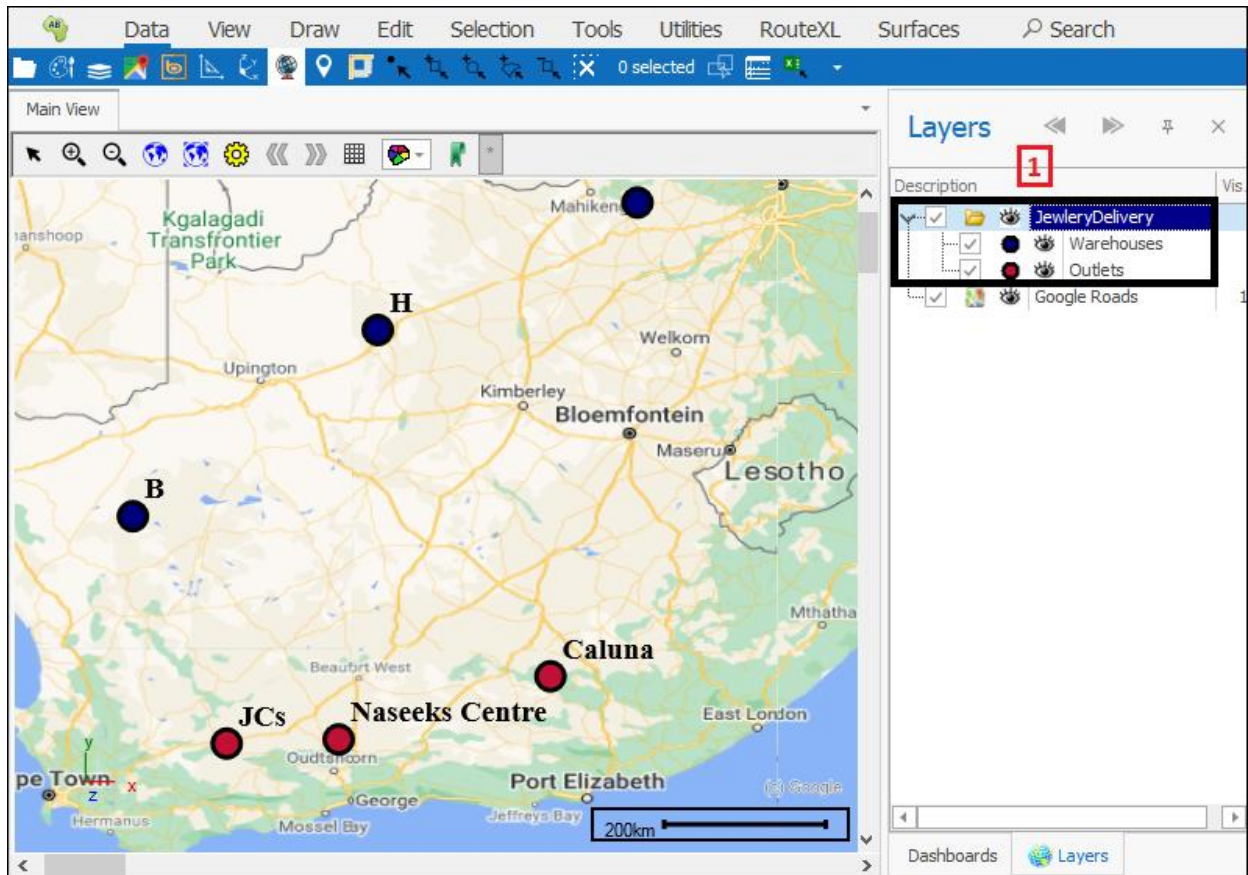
Data View Draw Edit Selection Tools Utilities RouteXL Surfaces Search

0 selected

Main View

Layers

1

Description Vis

JewleryDelivery
Warehouses
Outlets
Google Roads

Mahikeng
Kgalagadi Transfrontier Park
anshoop
H
Welkom
Upington
Kimberley
Bloemfontein
Maseru
Lesotho
B
Mthatha
Caluna
Beaufort West
JCs
Naseeks Centre
East London
y
pe Town
x
z
Oudtshoorn
Port Elizabeth
George
Hermanus
Mossel Bay
Jeffreys Bay
200km
© Google

Dashboards Layers